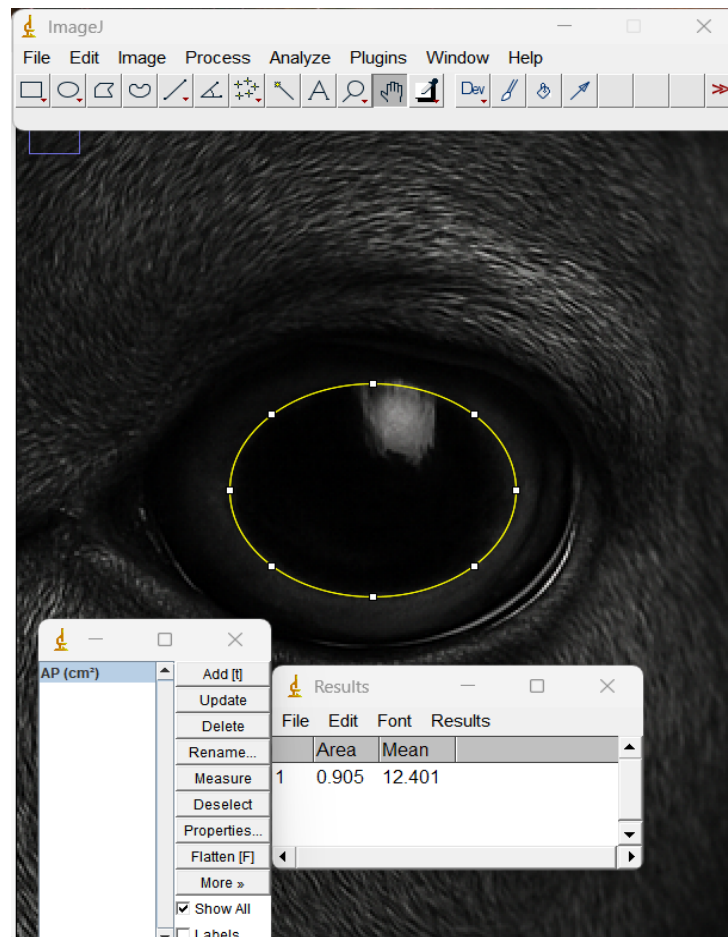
ImageJ

File Edit Image Process Analyze Plugins Window Help

Dev

AP (cm²)

Add [t]
Update
Delete
Rename...
Measure
Deselect
Properties...
Flatten [F]
More »
Show All
Labels

Results

File Edit Font Results

| | Area | Mean |
|---|---|---|
| 1 | 0.905 | 12.401 |